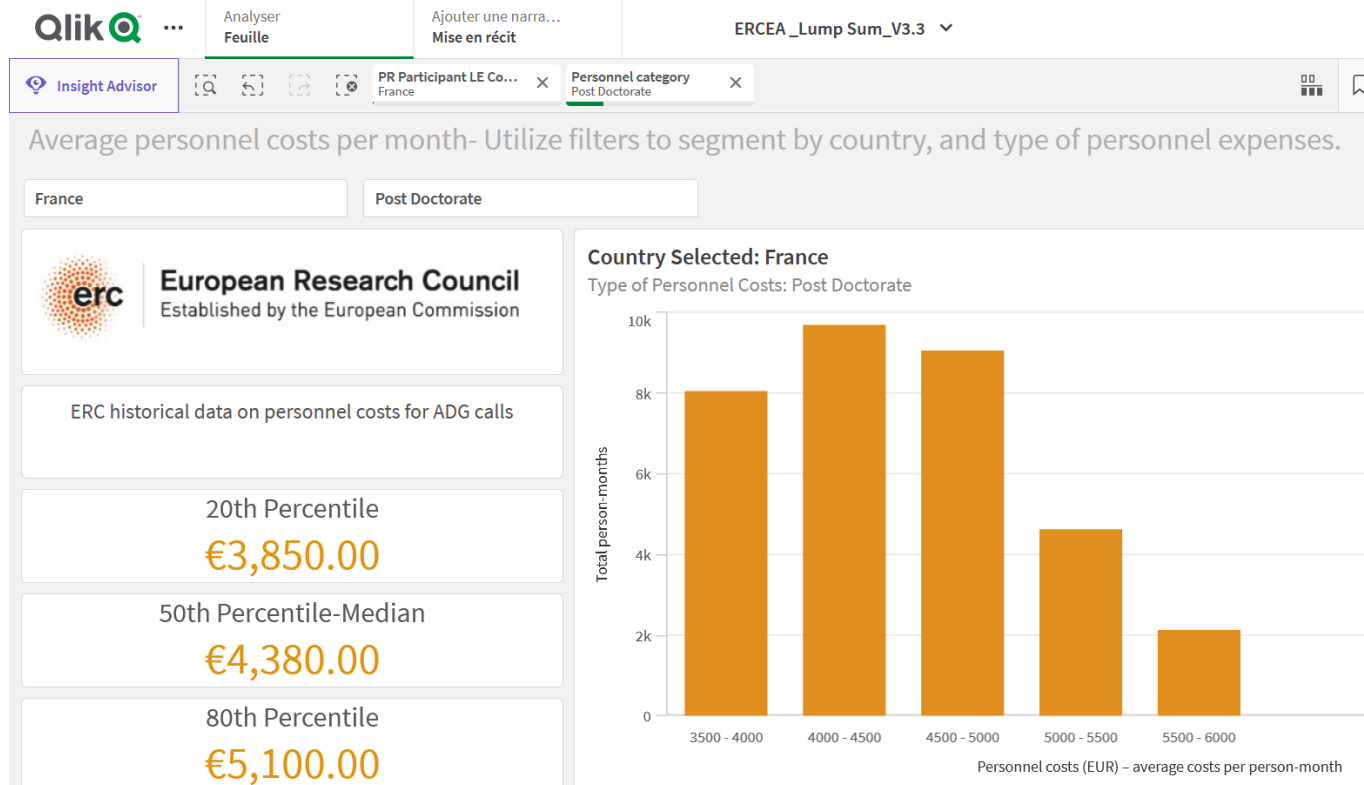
Qlik ···

Analyser
Feuille

Ajouter une narra...
Mise en récit

ERCEA _Lump Sum_V3.3

Insight Advisor

PR Participant LE Co...
France

Personnel category
Post Doctorate

Average personnel costs per month- Utilize filters to segment by country, and type of personnel expenses.

France

Post Doctorate

erc European Research Council
Established by the European Commission

ERC historical data on personnel costs for ADG calls

20th Percentile
€3,850.00

50th Percentile-Median
€4,380.00

80th Percentile
€5,100.00

Country Selected: France
Type of Personnel Costs: Post Doctorate

10k
8k
6k
4k
2k
0

Total person-months

3500 - 4000
4000 - 4500
4500 - 5000
5000 - 5500
5500 - 6000

Personnel costs (EUR) – average costs per person-month